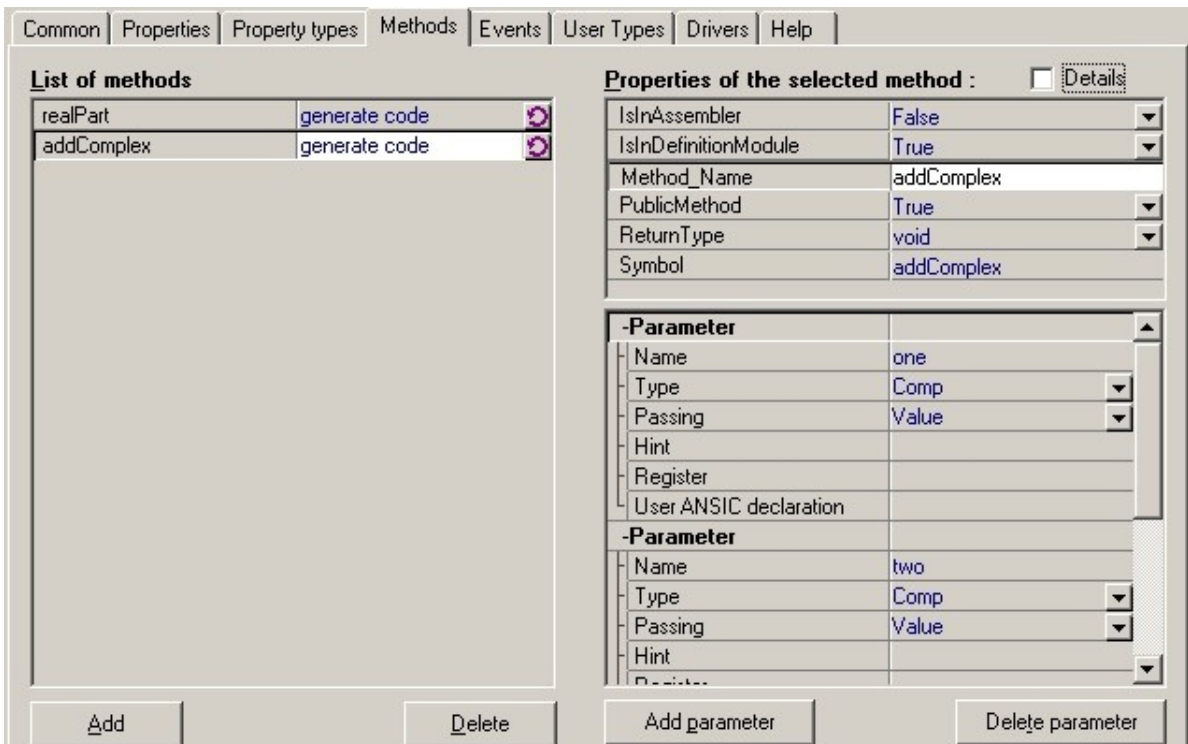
Common | Properties | Property types | Methods | Events | User Types | Drivers | Help

List of methods

| realPart | generate code |
|---|---|
| addComplex | generate code |

Properties of the selected method :

Details

| IsInAssembler | False |
|---|---|
| IsInDefinitionModule | True |
| Method_Name | addComplex |
| PublicMethod | True |
| ReturnType | void |
| Symbol | addComplex |

| -Parameter | |
|---|---|
| Name | one |
| Type | Comp |
| Passing | Value |
| Hint | |
| Register | |
| User ANSIC declaration | |
| -Parameter | |
| Name | two |
| Type | Comp |
| Passing | Value |
| Hint | |
| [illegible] | |

Add

Delete

Add parameter

Delete parameter